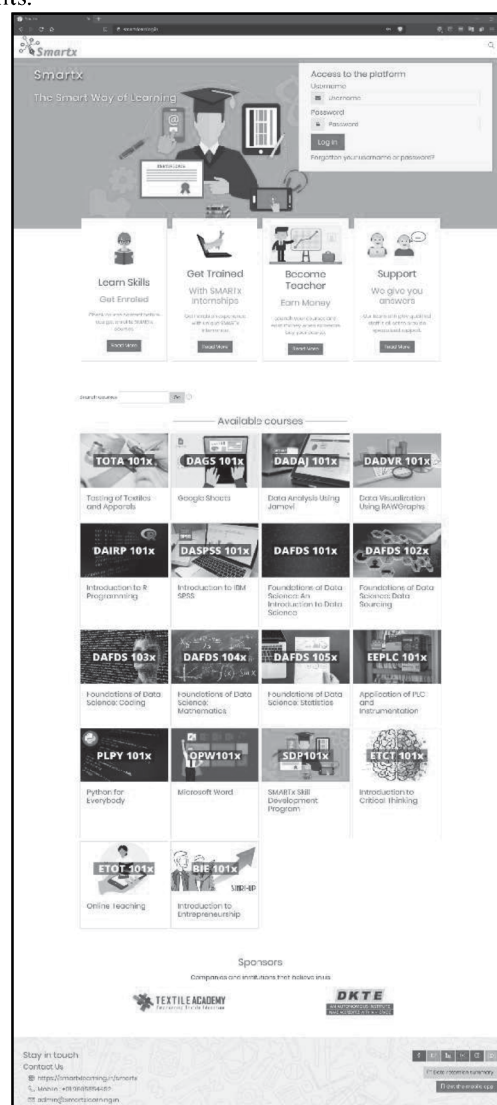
Smartx

Smartx

The Smart Way of Learning

Access to the platform

Username

Password

Log in

Forgotten your username or password?

Learn Skills

Get Enrolled

Read More

Get Trained

With SMARTx Internships

Read More

Become Teacher

Earn Money

Read More

Support

We give you answers

Read More

Search courses

Go

Available courses

TOTA 101x

Testing of Textiles and Apparels

DAGS 101x

Google Sheets

DADAJ 101x

Data Analysis Using Jamovi

DADVR 101x

Data Visualization Using RAWGraphs

DAIRP 101x

Introduction to R Programming

DASPSS 101x

Introduction to IBM SPSS

DAFDS 101x

Foundations of Data Science: An Introduction to Data Science

DAFDS 102x

Foundations of Data Science: Data Sourcing

DAFDS 103x

Foundations of Data Science: Coding

DAFDS 104x

Foundations of Data Science: Mathematics

DAFDS 105x

Foundations of Data Science: Statistics

EEPLC 101x

Application of PLC and Instrumentation

PLPY 101x

Python for Everybody

OPW101x

Microsoft Word

SDP101x

SMARTx Skill Development Program

ETCT 101x

Introduction to Critical Thinking

ETOT 101x

Online Teaching

BIE 101x

Introduction to Entrepreneurship

Sponsors

Companies and institutions that believe in us

TEXTILE ACADEMY

DKTE

Stay in touch

Contact Us

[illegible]

Data retention summary

Get the mobile app